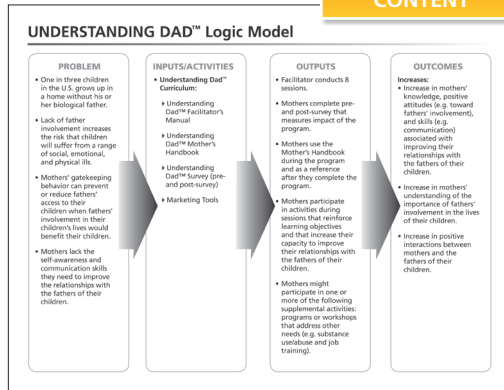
CONTENT

UNDERSTANDING DAD™ Logic Model

PROBLEM

• One in three children in the U.S. grows up in a home without his or her biological father.

• Lack of father involvement increases the risk that children will suffer from a range of social, emotional, and physical ills.

• Mothers' gatekeeping behavior can prevent or reduce fathers' access to their children when fathers' involvement in their children's lives would benefit their children.

• Mothers lack the self-awareness and communication skills they need to improve the relationships with the fathers of their children.

INPUTS/ACTIVITIES

• Understanding Dad™ Curriculum:

▸ Understanding Dad™ Facilitator's Manual

▸ Understanding Dad™ Mother's Handbook

▸ Understanding Dad™ Survey (pre- and post-survey)

▸ Marketing Tools

OUTPUTS

• Facilitator conducts 8 sessions.

• Mothers complete pre- and post-survey that measures impact of the program.

• Mothers use the Mother's Handbook during the program and as a reference after they complete the program.

• Mothers participate in activities during sessions that reinforce learning objectives and that increase their capacity to improve their relationships with the fathers of their children.

• Mothers might participate in one or more of the following supplemental activities: programs or workshops that address other needs (e.g. substance use/abuse and job training).

OUTCOMES

Increases:

• Increase in mothers' knowledge, positive attitudes (e.g. toward fathers' involvement), and skills (e.g. communication) associated with improving their relationships with the fathers of their children.

• Increase in mothers' understanding of the importance of fathers' involvement in the lives of their children.

• Increase in positive interactions between mothers and the fathers of their children.